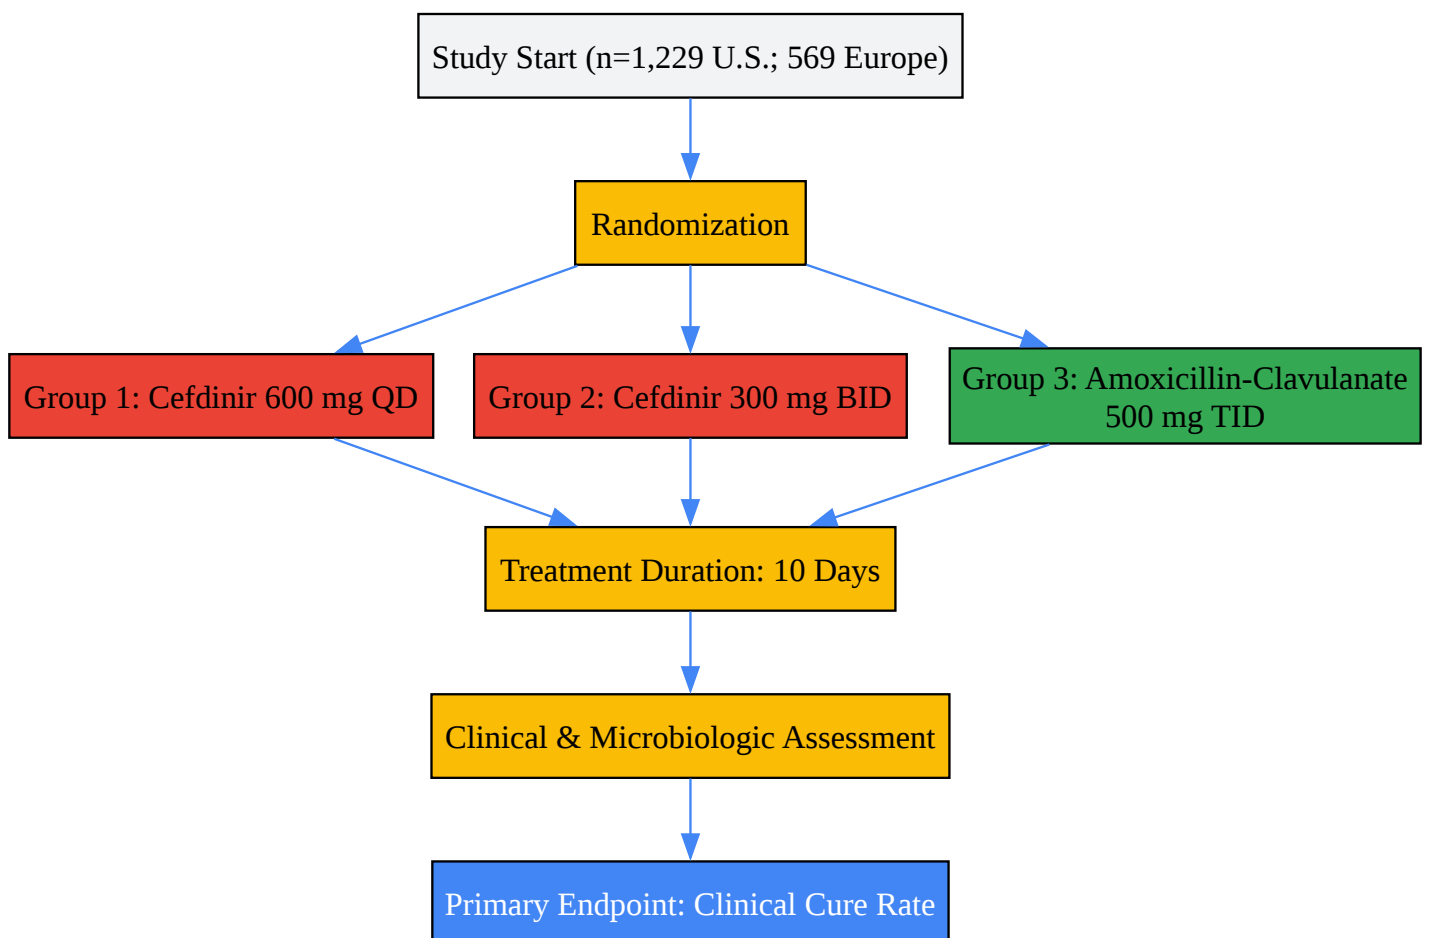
Study Start (n=1,229 U.S.; 569 Europe)

Randomization

Group 1: Cefdinir 600 mg QD

Group 2: Cefdinir 300 mg BID

Group 3: Amoxicillin-Clavulanate 500 mg TID

Treatment Duration: 10 Days

Clinical & Microbiologic Assessment

Primary Endpoint: Clinical Cure Rate